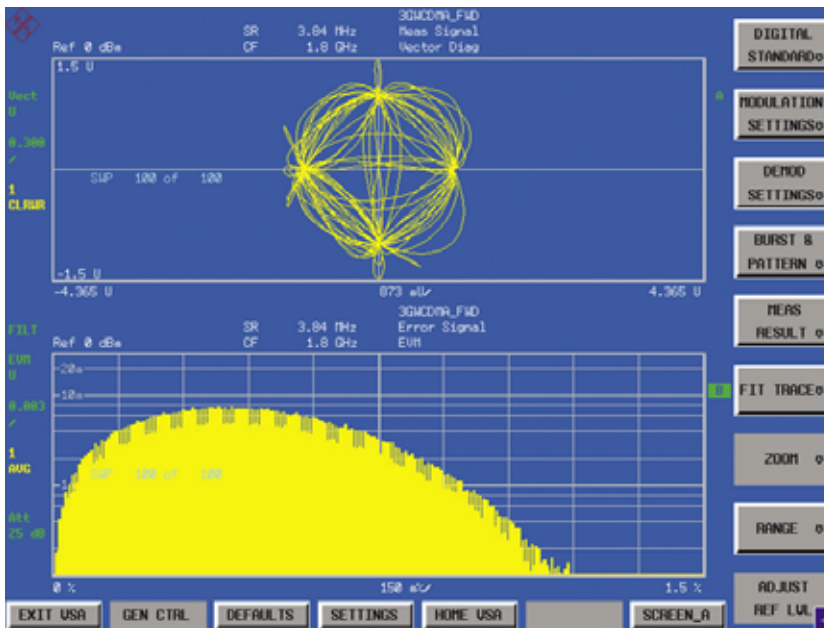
Ref 0 dBm

SR 3.84 MHz
CF 1.8 GHz

3GWCDMA_FWD
Meas Signal
Vector Diag

1.5 U

Vect
U

0.300
/

1
CLRWR

SWP 100 of 100

-1.5 U

-4.365 U

873 mU/

4.365 U

A

FILT

Ref 0 dBm

SR 3.84 MHz
CF 1.8 GHz

3GWCDMA_FWD
Error Signal
EVM

EVM
U

0.003
/

1
AVG

Att
25 dB

20m
10m

SWP 100 of 100

0 %

150 m%/

1.5 %

B

DIGITAL STANDARD

MODULATION SETTINGS

DEMOD SETTINGS

BURST & PATTERN

MEAS RESULT

FIT TRACE

ZOOM

RANGE

ADJUST REF LVL

EXIT USA

GEN CTRL

DEFAULTS

SETTINGS

HOME USA

SCREEN_A